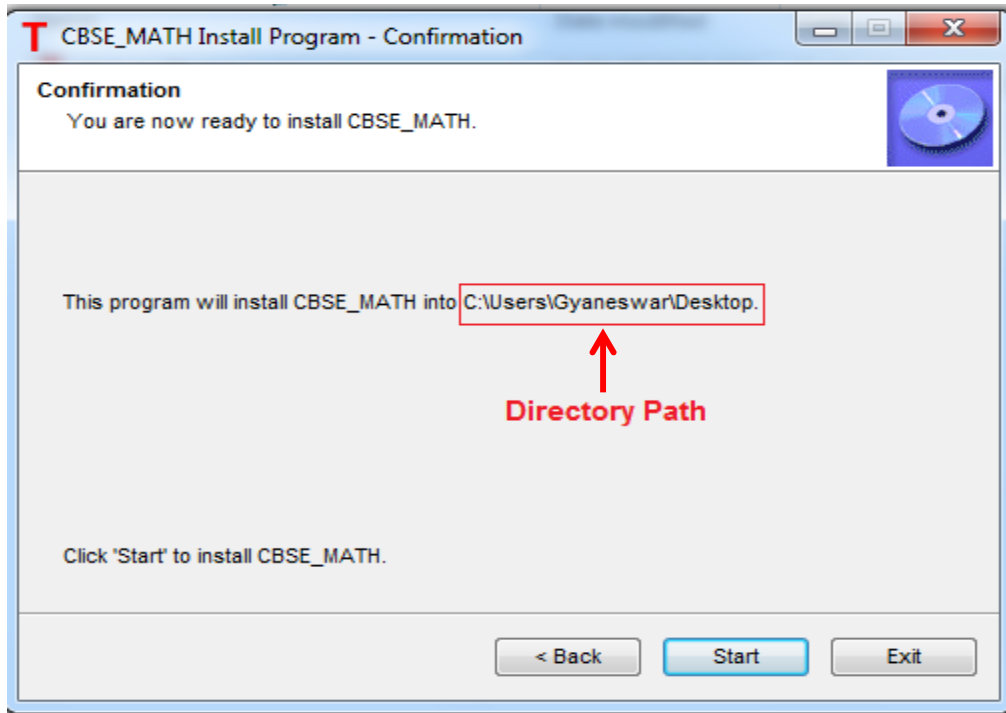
T CBSE_MATH Install Program - Confirmation

Confirmation
You are now ready to install CBSE_MATH.

This program will install CBSE_MATH into C:\Users\Gyaneswar\Desktop.

Directory Path

Click 'Start' to install CBSE_MATH.

< Back
Start
Exit